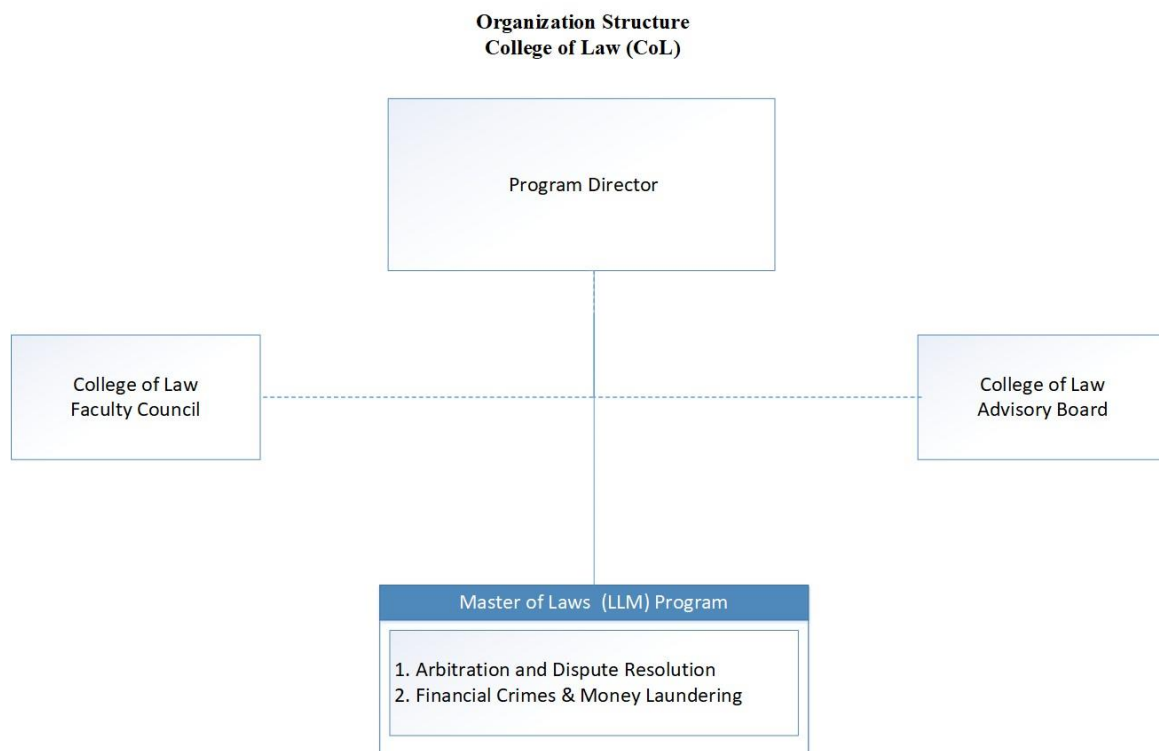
Organization Structure
College of Law (CoL)

Program Director

College of Law
Faculty Council

College of Law
Advisory Board

Master of Laws (LLM) Program

1. Arbitration and Dispute Resolution
2. Financial Crimes & Money Laundering